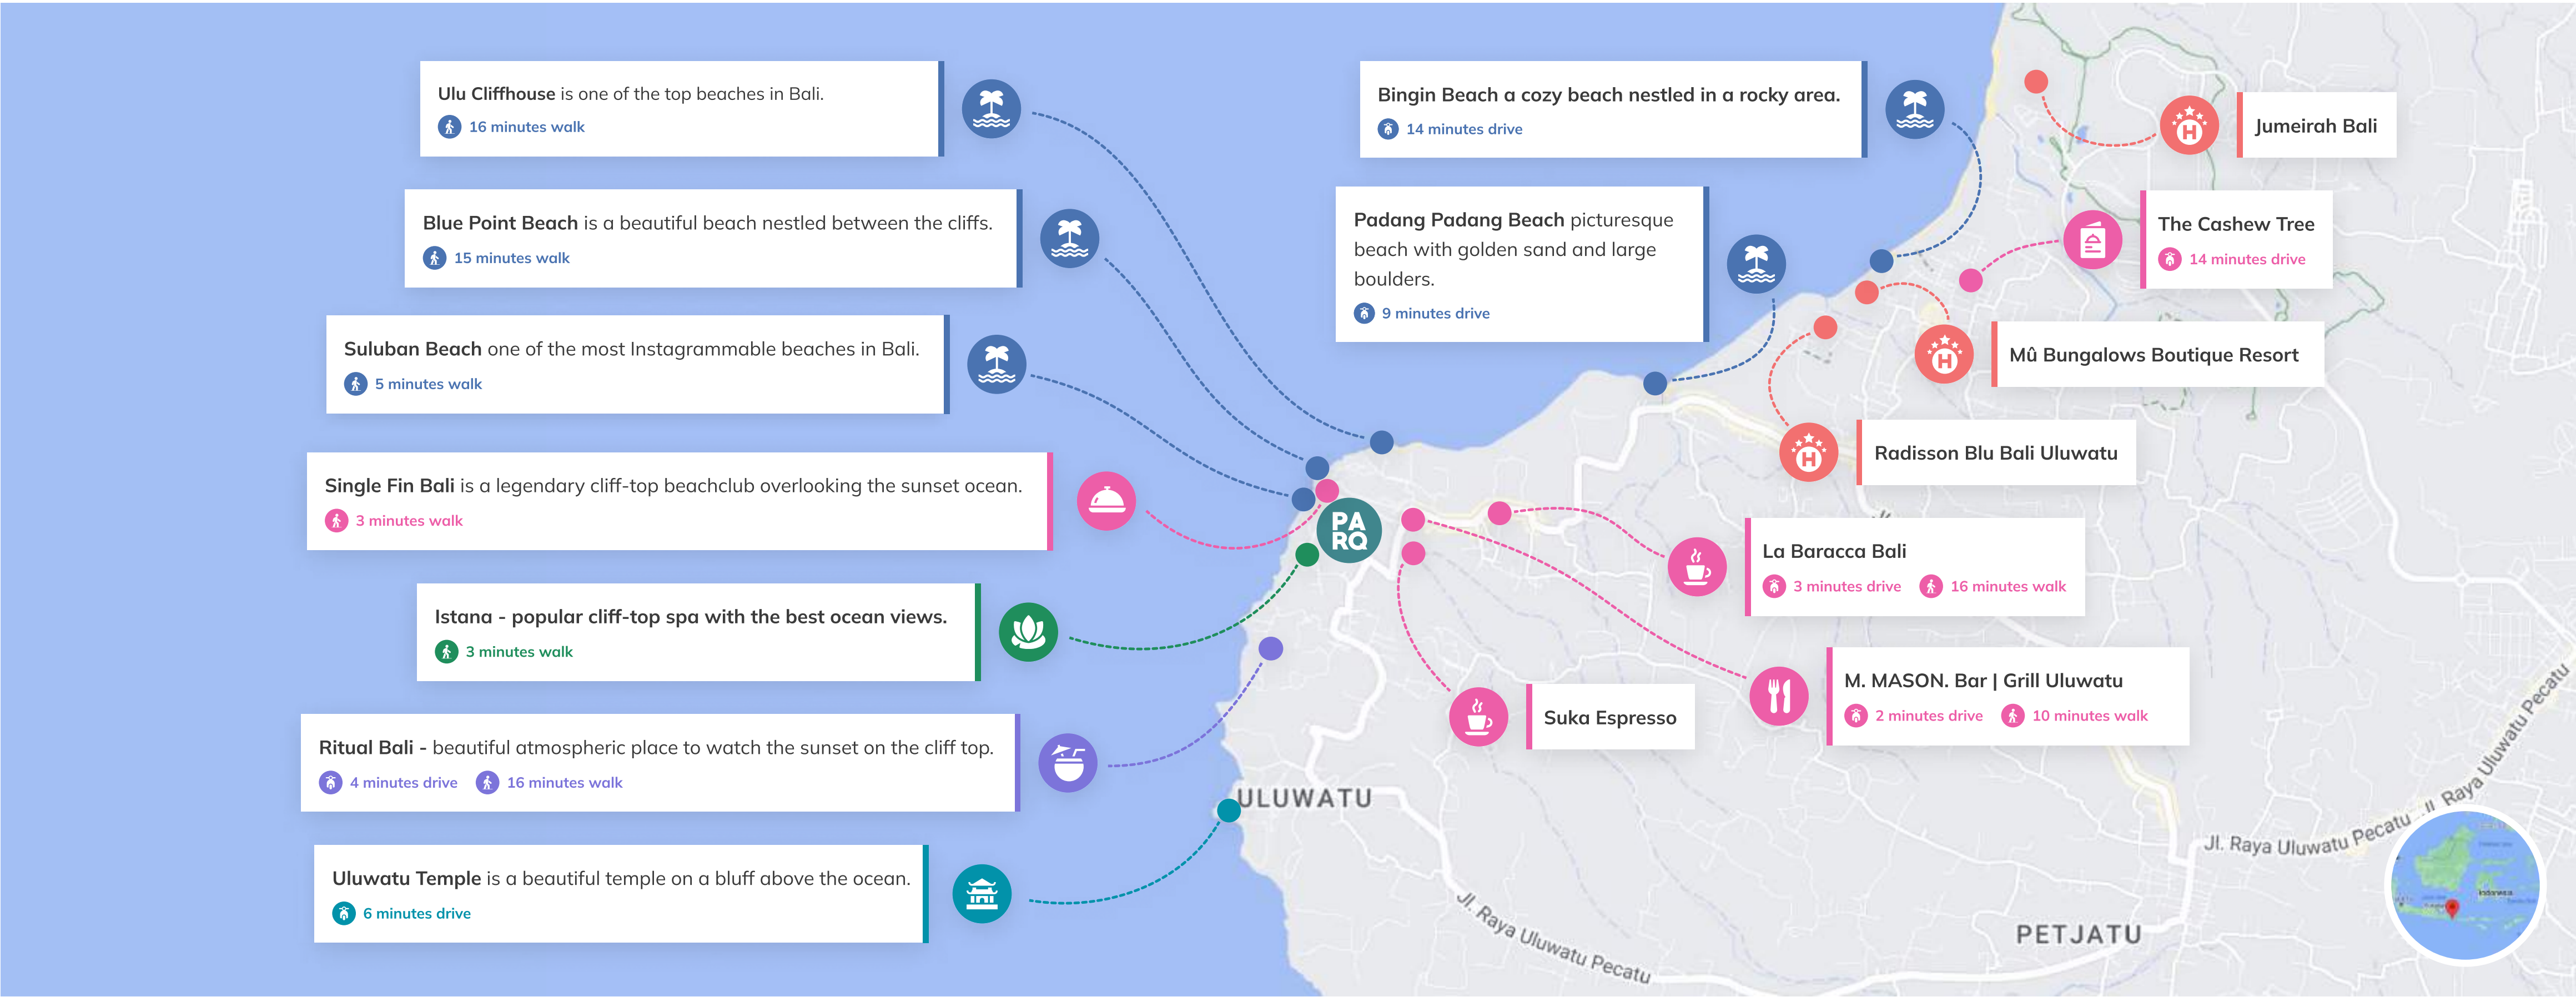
Ulu Cliffhouse is one of the top beaches in Bali.
16 minutes walk

Blue Point Beach is a beautiful beach nestled between the cliffs.
15 minutes walk

Suluban Beach one of the most Instagrammable beaches in Bali.
5 minutes walk

Single Fin Bali is a legendary cliff-top beachclub overlooking the sunset ocean.
3 minutes walk

Istana - popular cliff-top spa with the best ocean views.
3 minutes walk

Ritual Bali - beautiful atmospheric place to watch the sunset on the cliff top.
4 minutes drive 16 minutes walk

Uluwatu Temple is a beautiful temple on a bluff above the ocean.
6 minutes drive

Bingin Beach a cozy beach nestled in a rocky area.
14 minutes drive

Padang Padang Beach picturesque beach with golden sand and large boulders.
9 minutes drive

Jumeirah Bali

The Cashew Tree
14 minutes drive

Mû Bungalows Boutique Resort

Radisson Blu Bali Uluwatu

La Baracca Bali
3 minutes drive 16 minutes walk

M. MASON. Bar | Grill Uluwatu
2 minutes drive 10 minutes walk

Suka Espresso

PA RQ

ULUWATU

PETJATU

Jl. Raya Uluwatu Pecatu

Jl. Raya Uluwatu Pecatu

Jl. Raya Uluwatu Pecatu